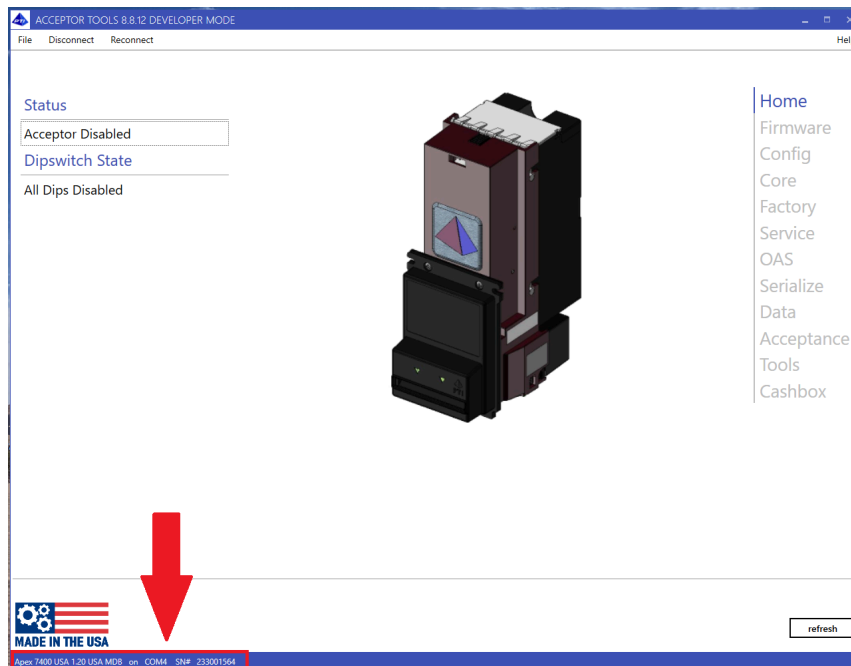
ACCEPTOR TOOLS 8.8.12 DEVELOPER MODE

File Disconnect Reconnect

Hel

Status

Acceptor Disabled

Dipswitch State

All Dips Disabled

Home
Firmware
Config
Core
Factory
Service
OAS
Serialize
Data
Acceptance
Tools
Cashbox

MADE IN THE USA

refresh

Apex 7400 USA 1.20 USA MDB on COM4 SN# 233001564